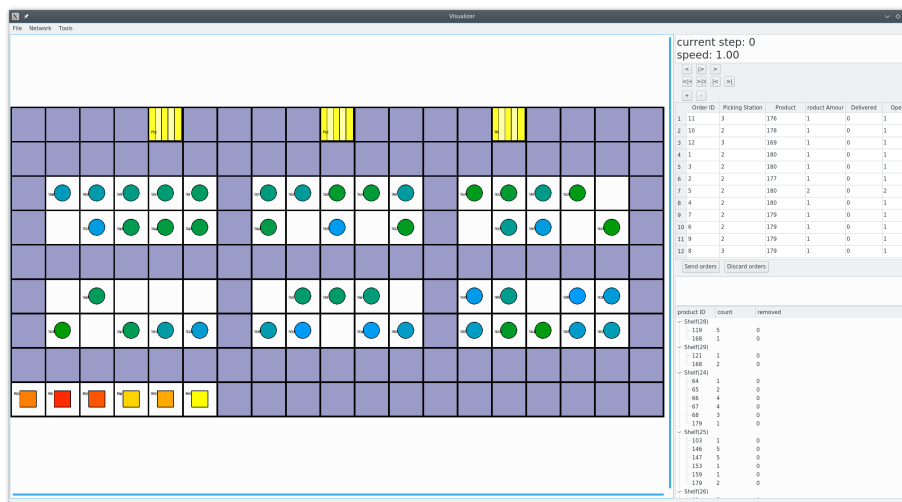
Visualizer

File Network Tools

current step: 0
speed: 1.00

< |> >
<|< >|| |< >|
+ -

| | Order ID | Picking Station | Product | roduct Amour | Delivered | Ope |
|---|---|---|---|---|---|---|
| 1 | 11 | 3 | 176 | 1 | 0 | 1 |
| 2 | 10 | 2 | 178 | 1 | 0 | 1 |
| 3 | 12 | 3 | 169 | 1 | 0 | 1 |
| 4 | 1 | 2 | 180 | 1 | 0 | 1 |
| 5 | 3 | 2 | 180 | 1 | 0 | 1 |
| 6 | 2 | 2 | 177 | 1 | 0 | 1 |
| 7 | 5 | 2 | 180 | 2 | 0 | 2 |
| 8 | 4 | 2 | 180 | 1 | 0 | 1 |
| 9 | 7 | 2 | 179 | 1 | 0 | 1 |
| 10 | 6 | 2 | 179 | 1 | 0 | 1 |
| 11 | 9 | 2 | 179 | 1 | 0 | 1 |
| 12 | 8 | 3 | 179 | 1 | 0 | 1 |

Send orders Discard orders

| product ID | count | removed |
|---|---|---|
| Shelf(28) | | |
| 119 | 5 | 0 |
| 168 | 1 | 0 |
| Shelf(29) | | |
| 121 | 1 | 0 |
| 168 | 2 | 0 |
| Shelf(24) | | |
| 64 | 1 | 0 |
| 65 | 2 | 0 |
| 66 | 4 | 0 |
| 67 | 4 | 0 |
| 68 | 3 | 0 |
| 179 | 1 | 0 |
| Shelf(25) | | |
| 103 | 1 | 0 |
| 146 | 5 | 0 |
| 147 | 5 | 0 |
| 153 | 1 | 0 |
| 159 | 1 | 0 |
| 179 | 2 | 0 |
| Shelf(26) | | |